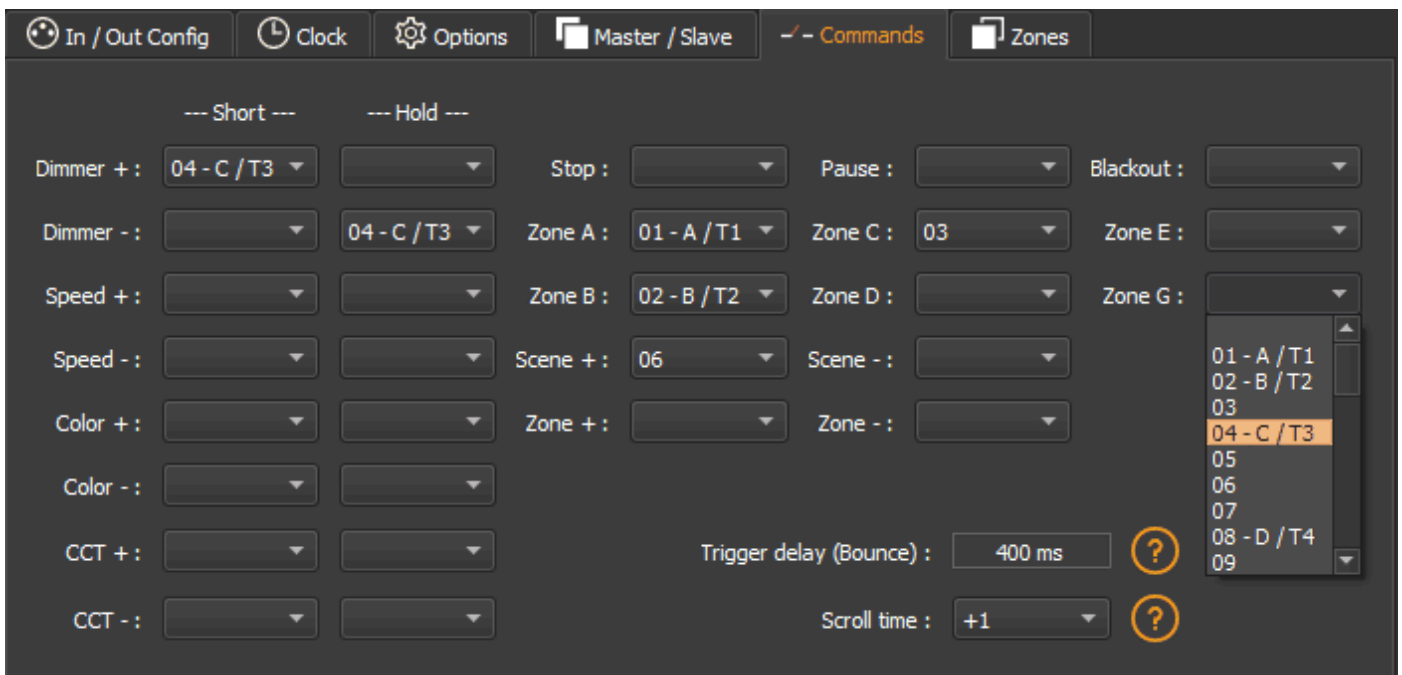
In / Out Config Clock Options Master / Slave Commands Zones

--- Short --- --- Hold ---

Dimmer + : 04 - C / T3
Stop :
Pause :
Blackout :

Dimmer - : 04 - C / T3
Zone A : 01 - A / T1
Zone C : 03
Zone E :

Speed + :
Zone B : 02 - B / T2
Zone D :
Zone G :

Speed - :
Scene + : 06
Scene - :

Color + :
Zone + :
Zone - :

Color - :

CCT + :

CCT - :

01 - A / T1
02 - B / T2
03
04 - C / T3
05
06
07
08 - D / T4
09

Trigger delay (Bounce) : 400 ms ?

Scroll time : +1 ?